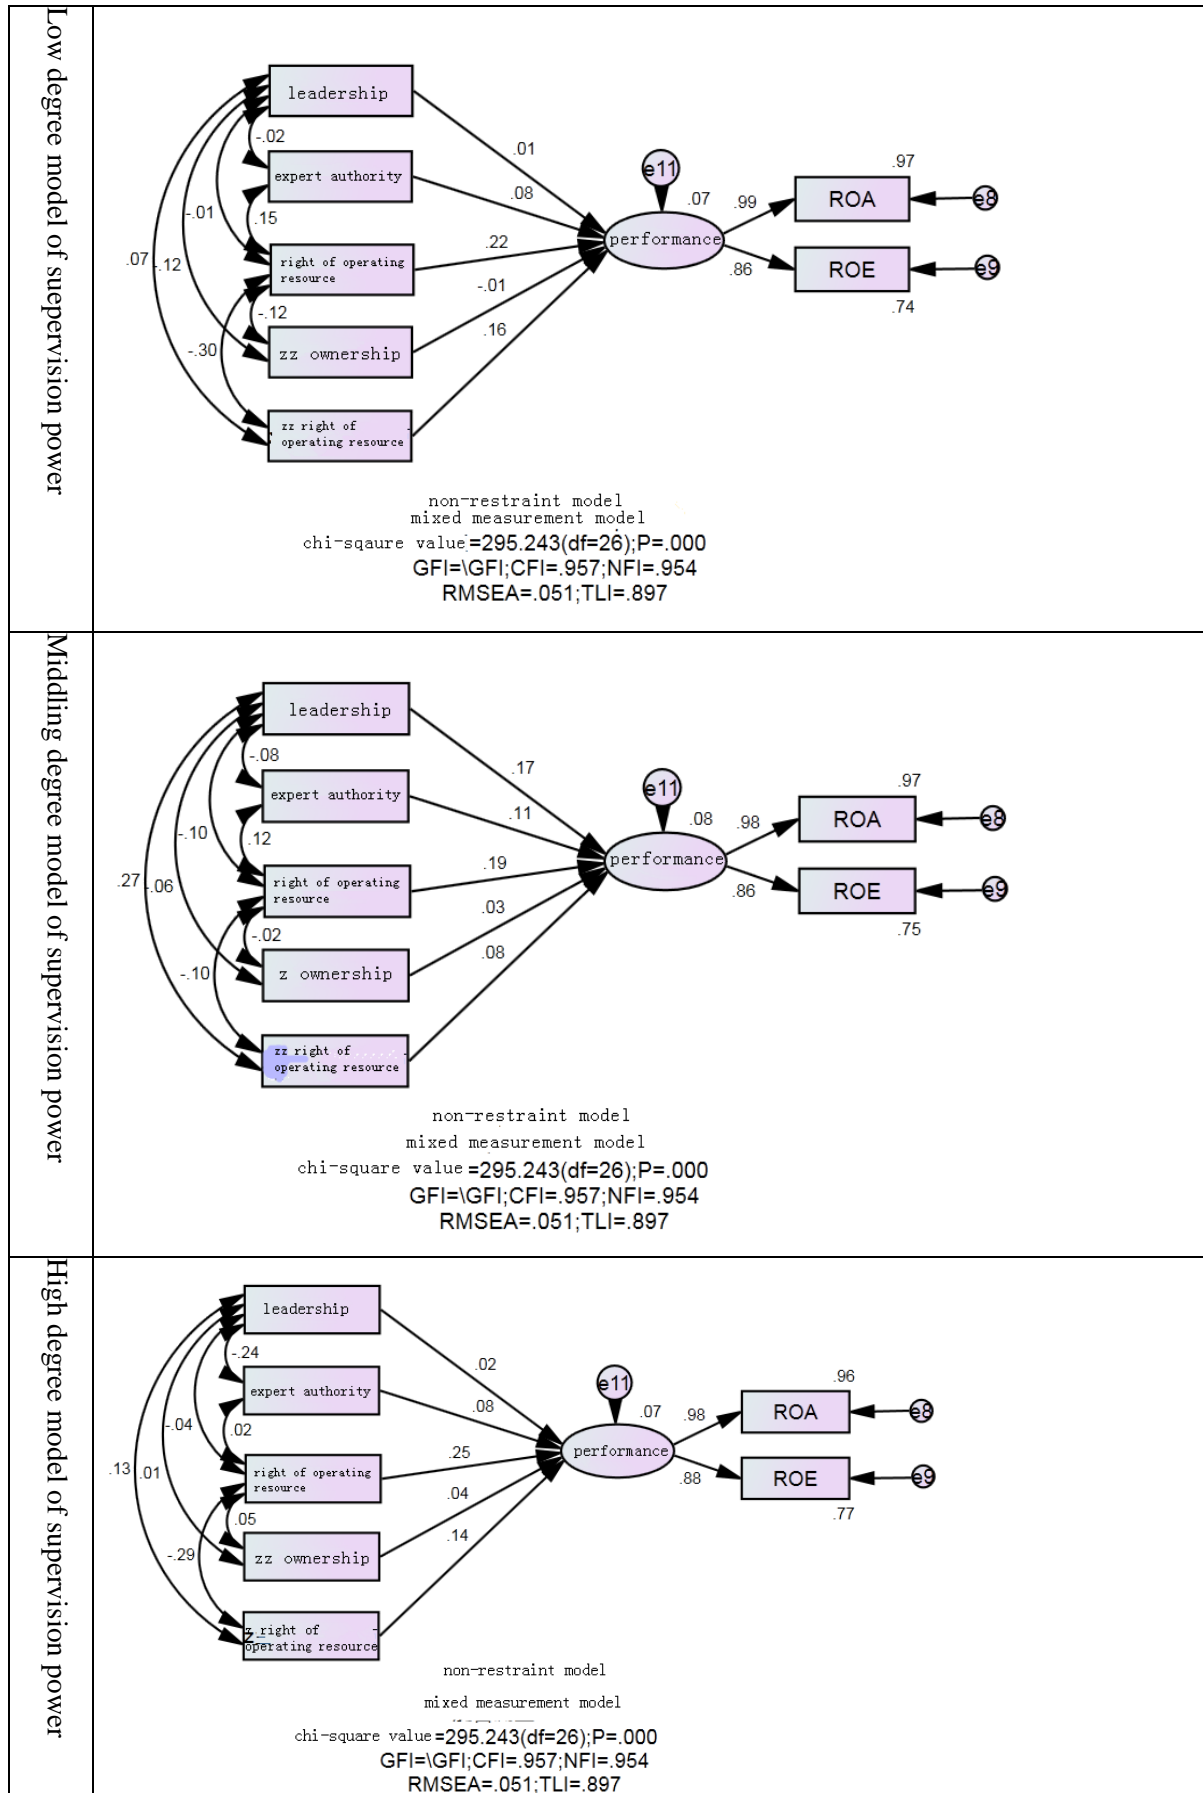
Low degree model of supervision power

leadership
expert authority
right of operating resource
zz ownership
zz right of operating resource
-.02
.15
-.01
.07
.12
-.12
-.30
.01
.08
.22
-.01
.16
e11
.07
performance
.99
.86
ROA
ROE
.97
.74
e8
e9

non-restraint model
mixed measurement model
chi-sqaure value=295.243(df=26);P=.000
GFI=\GFI;CFI=.957;NFI=.954
RMSEA=.051;TLI=.897

Middling degree model of supervision power

leadership
expert authority
right of operating resource
z ownership
zz right of operating resource
-.08
.12
-.10
.27
.06
-.02
-.10
.17
.11
.19
.03
.08
e11
.08
performance
.98
.86
ROA
ROE
.97
.75
e8
e9

non-restraint model
mixed measurement model
chi-square value=295.243(df=26);P=.000
GFI=\GFI;CFI=.957;NFI=.954
RMSEA=.051;TLI=.897

High degree model of supervision power

leadership
expert authority
right of operating resource
zz ownership
z right of operating resource
-.24
.02
-.04
.13
.01
.05
-.29
.02
.08
.25
.04
.14
e11
.07
performance
.98
.88
ROA
ROE
.96
.77
e8
e9

non-restraint model
mixed measurement model
chi-square value=295.243(df=26);P=.000
GFI=\GFI;CFI=.957;NFI=.954
RMSEA=.051;TLI=.897